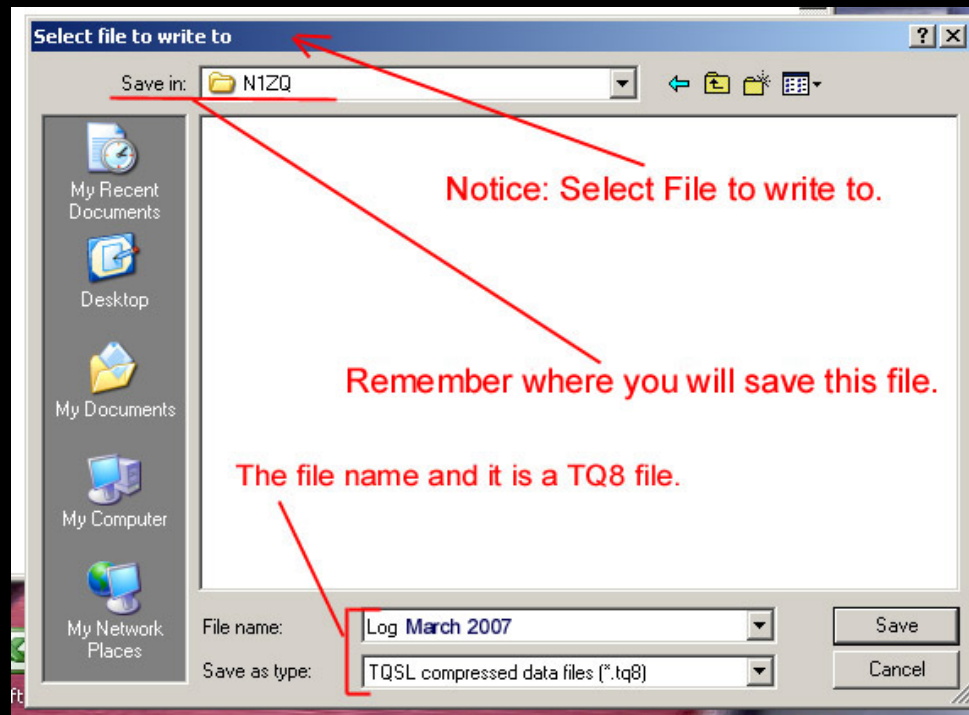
Select file to write to

?

X

Save in: N1ZQ

My Recent Documents

Desktop

My Documents

My Computer

My Network Places

Notice: Select File to write to.

Remember where you will save this file.

The file name and it is a TQ8 file.

File name: Log March 2007

Save as type: TQSL compressed data files (*.tq8)

Save

Cancel

ft